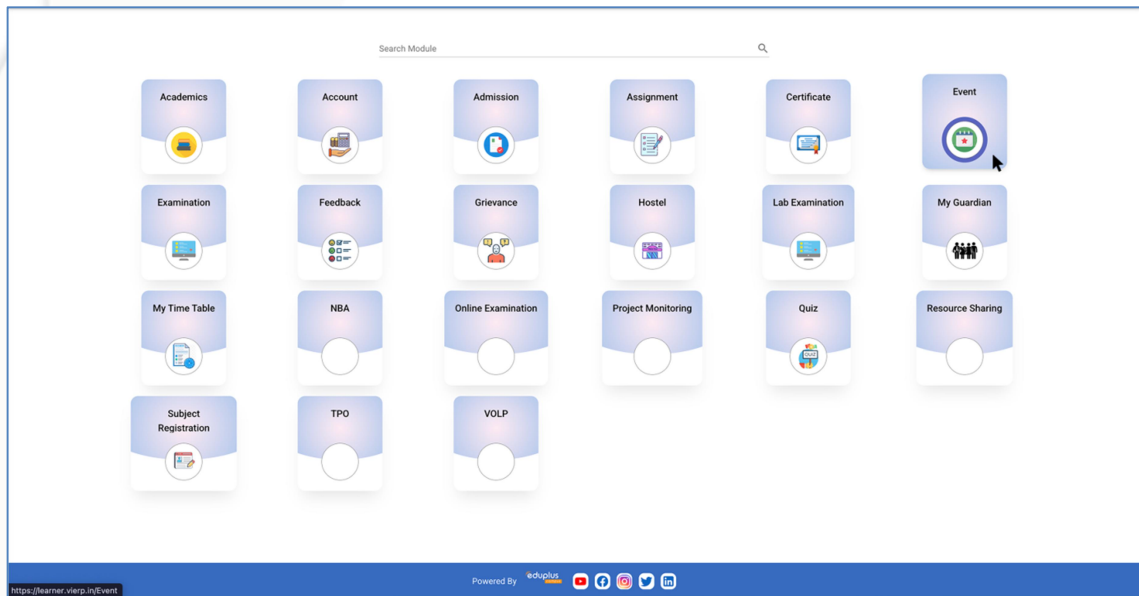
Search Module

Academics

Account

Admission

Assignment

Certificate

Event

Examination

Feedback

Grievance

Hostel

Lab Examination

My Guardian

My Time Table

NBA

Online Examination

Project Monitoring

Quiz

Resource Sharing

Subject Registration

TPO

VOLP

https://learner.vierp.in/Event

Powered By eduplus